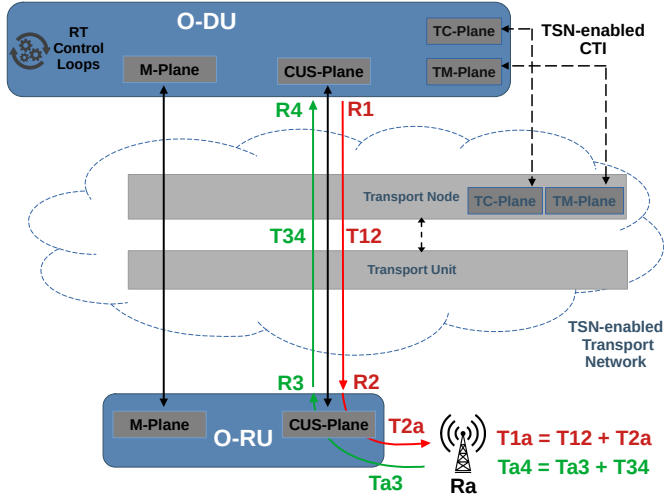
O-DU

RT Control Loops

M-Plane

CUS-Plane

TC-Plane

TM-Plane

TSN-enabled CTI

R4

R1

Transport Node

TC-Plane

TM-Plane

T34

T12

Transport Unit

TSN-enabled Transport Network

R3

R2

M-Plane

O-RU

CUS-Plane

T2a

T1a = T12 + T2a

Ta4 = Ta3 + T34

Ta3

Ra